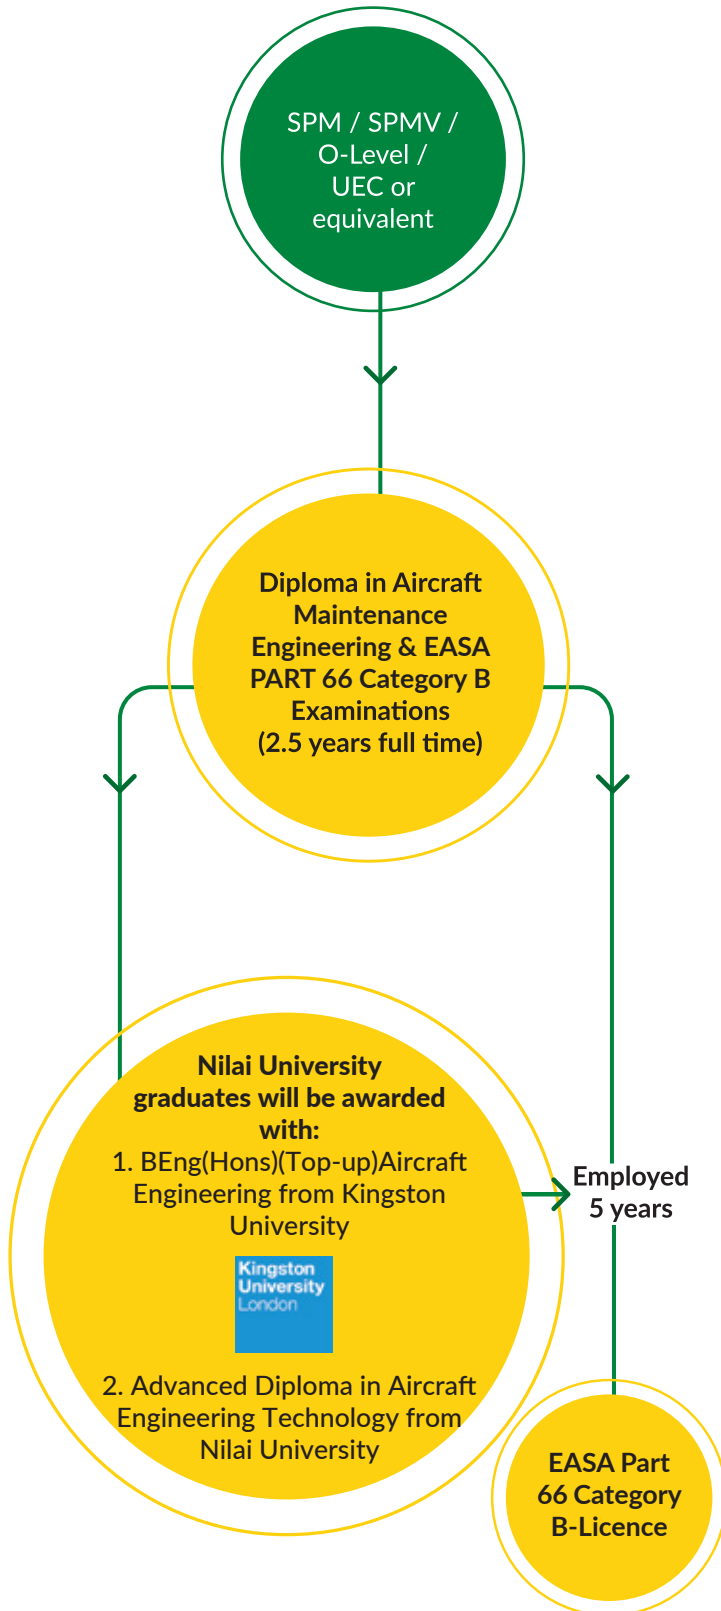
SPM / SPMV / O-Level / UEC or equivalent

Diploma in Aircraft Maintenance Engineering & EASA PART 66 Category B Examinations (2.5 years full time)

Nilai University graduates will be awarded with:
1. BEng(Hons)(Top-up)Aircraft Engineering from Kingston University

Kingston University London

2. Advanced Diploma in Aircraft Engineering Technology from Nilai University

Employed 5 years

EASA Part 66 Category B-Licence